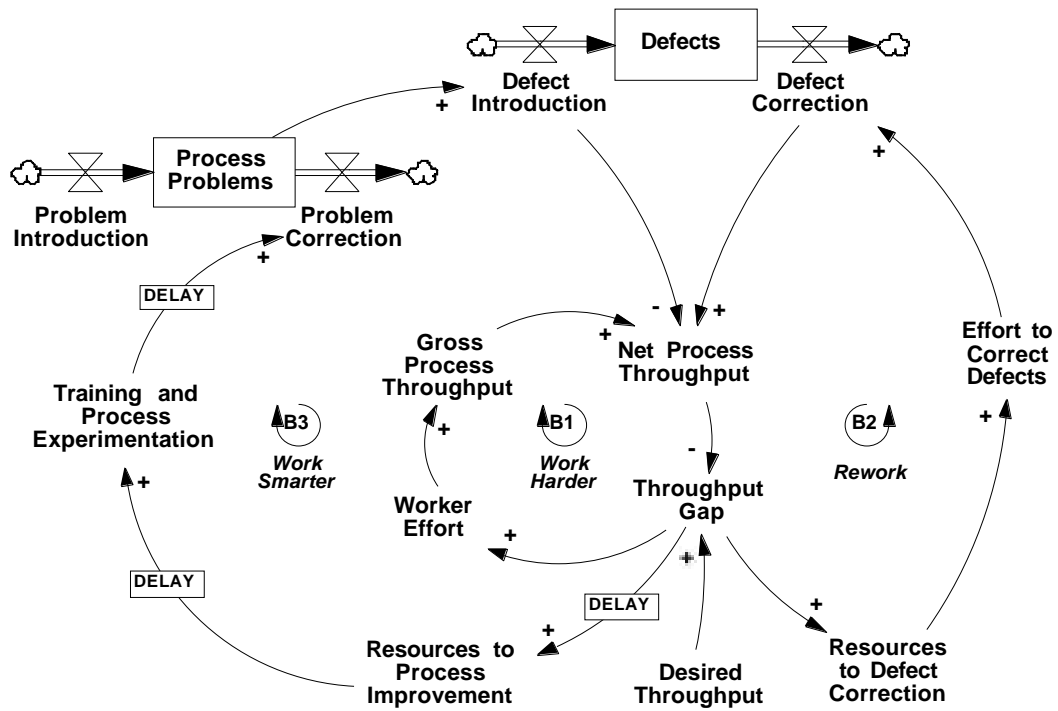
Defects

Defect Introduction

Defect Correction

+

Process Problems

Problem Introduction

Problem Correction

+

+

DELAY

Training and Process Experimentation

B3

Work Smarter

+

DELAY

Gross Process Throughput

+

-

+

Net Process Throughput

B1

Work Harder

+

Worker Effort

-

Throughput Gap

+

+

DELAY

+

Resources to Process Improvement

Desired Throughput

+

Resources to Defect Correction

B2

Rework

Effort to Correct Defects

+